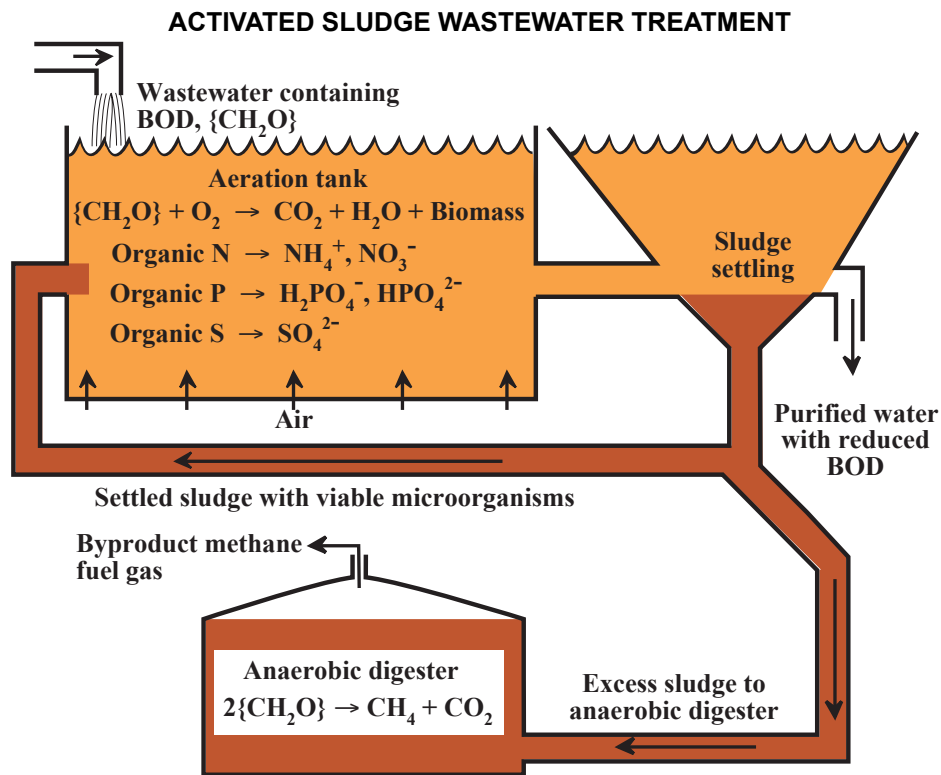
ACTIVATED SLUDGE WASTEWATER TREATMENT

Wastewater containing BOD, $\{CH_2O\}$

Aeration tank

$\{CH_2O\} + O_2 \rightarrow CO_2 + H_2O$ + Biomass

Organic N $\rightarrow NH_4^+, NO_3^-$

Organic P $\rightarrow H_2PO_4^-, HPO_4^{2-}$

Organic S $\rightarrow SO_4^{2-}$

Air

Sludge settling

Purified water with reduced BOD

Settled sludge with viable microorganisms

Byproduct methane fuel gas

Anaerobic digester

$2\{CH_2O\} \rightarrow CH_4 + CO_2$

Excess sludge to anaerobic digester